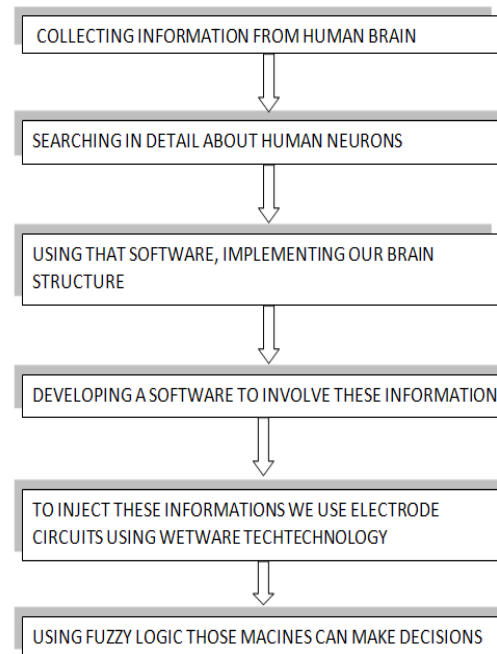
COLLECTING INFORMATION FROM HUMAN BRAIN

SEARCHING IN DETAIL ABOUT HUMAN NEURONS

USING THAT SOFTWARE, IMPLEMENTING OUR BRAIN STRUCTURE

DEVELOPING A SOFTWARE TO INVOLVE THESE INFORMATION

TO INJECT THESE INFORMATIONS WE USE ELECTRODE CIRCUITS USING WETWARE TECHTECHNOLOGY

USING FUZZY LOGIC THOSE MACINES CAN MAKE DECISIONS